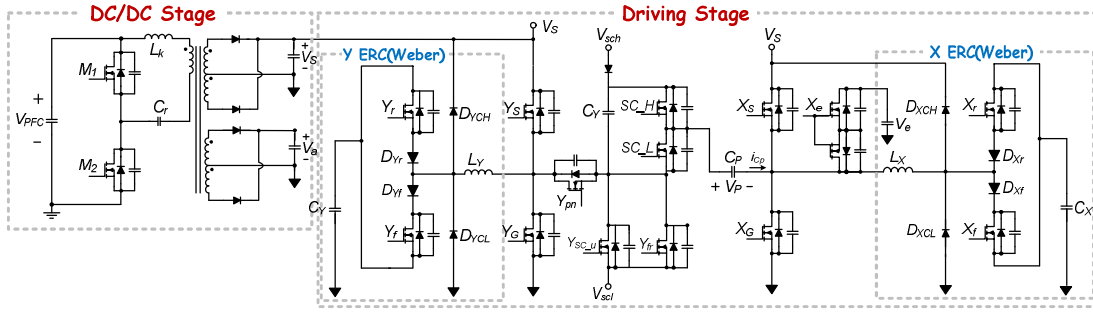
DC/DC Stage

Driving Stage

$V_S$

$V_{sch}$

$V_S$

$L_k$

$M_1$

$C_r$

$V_{PFC}$

+

−

$M_2$

+ $V_S$ −

+ $V_e$ −

Y ERC(Weber)

X ERC(Weber)

$Y_r$

$D_{YCH}$

$Y_S$

$C_Y$

$SC\_H$

$X_S$

$X_e$

$D_{XCH}$

$X_r$

$D_{Yr}$

$L_Y$

$SC\_L$

$C_P$

$i_{Cp}$

$L_X$

$D_{Xr}$

$D_{Yf}$

+ $V_P$ −

$Y_{pn}$

$D_{Xf}$

$C_Y$

$Y_f$

$D_{YCL}$

$Y_G$

$Y_{SC\_U}$

$Y_{fr}$

$X_G$

$D_{XCL}$

$X_f$

$C_X$

$V_{scl}$

+ $V_e$ −